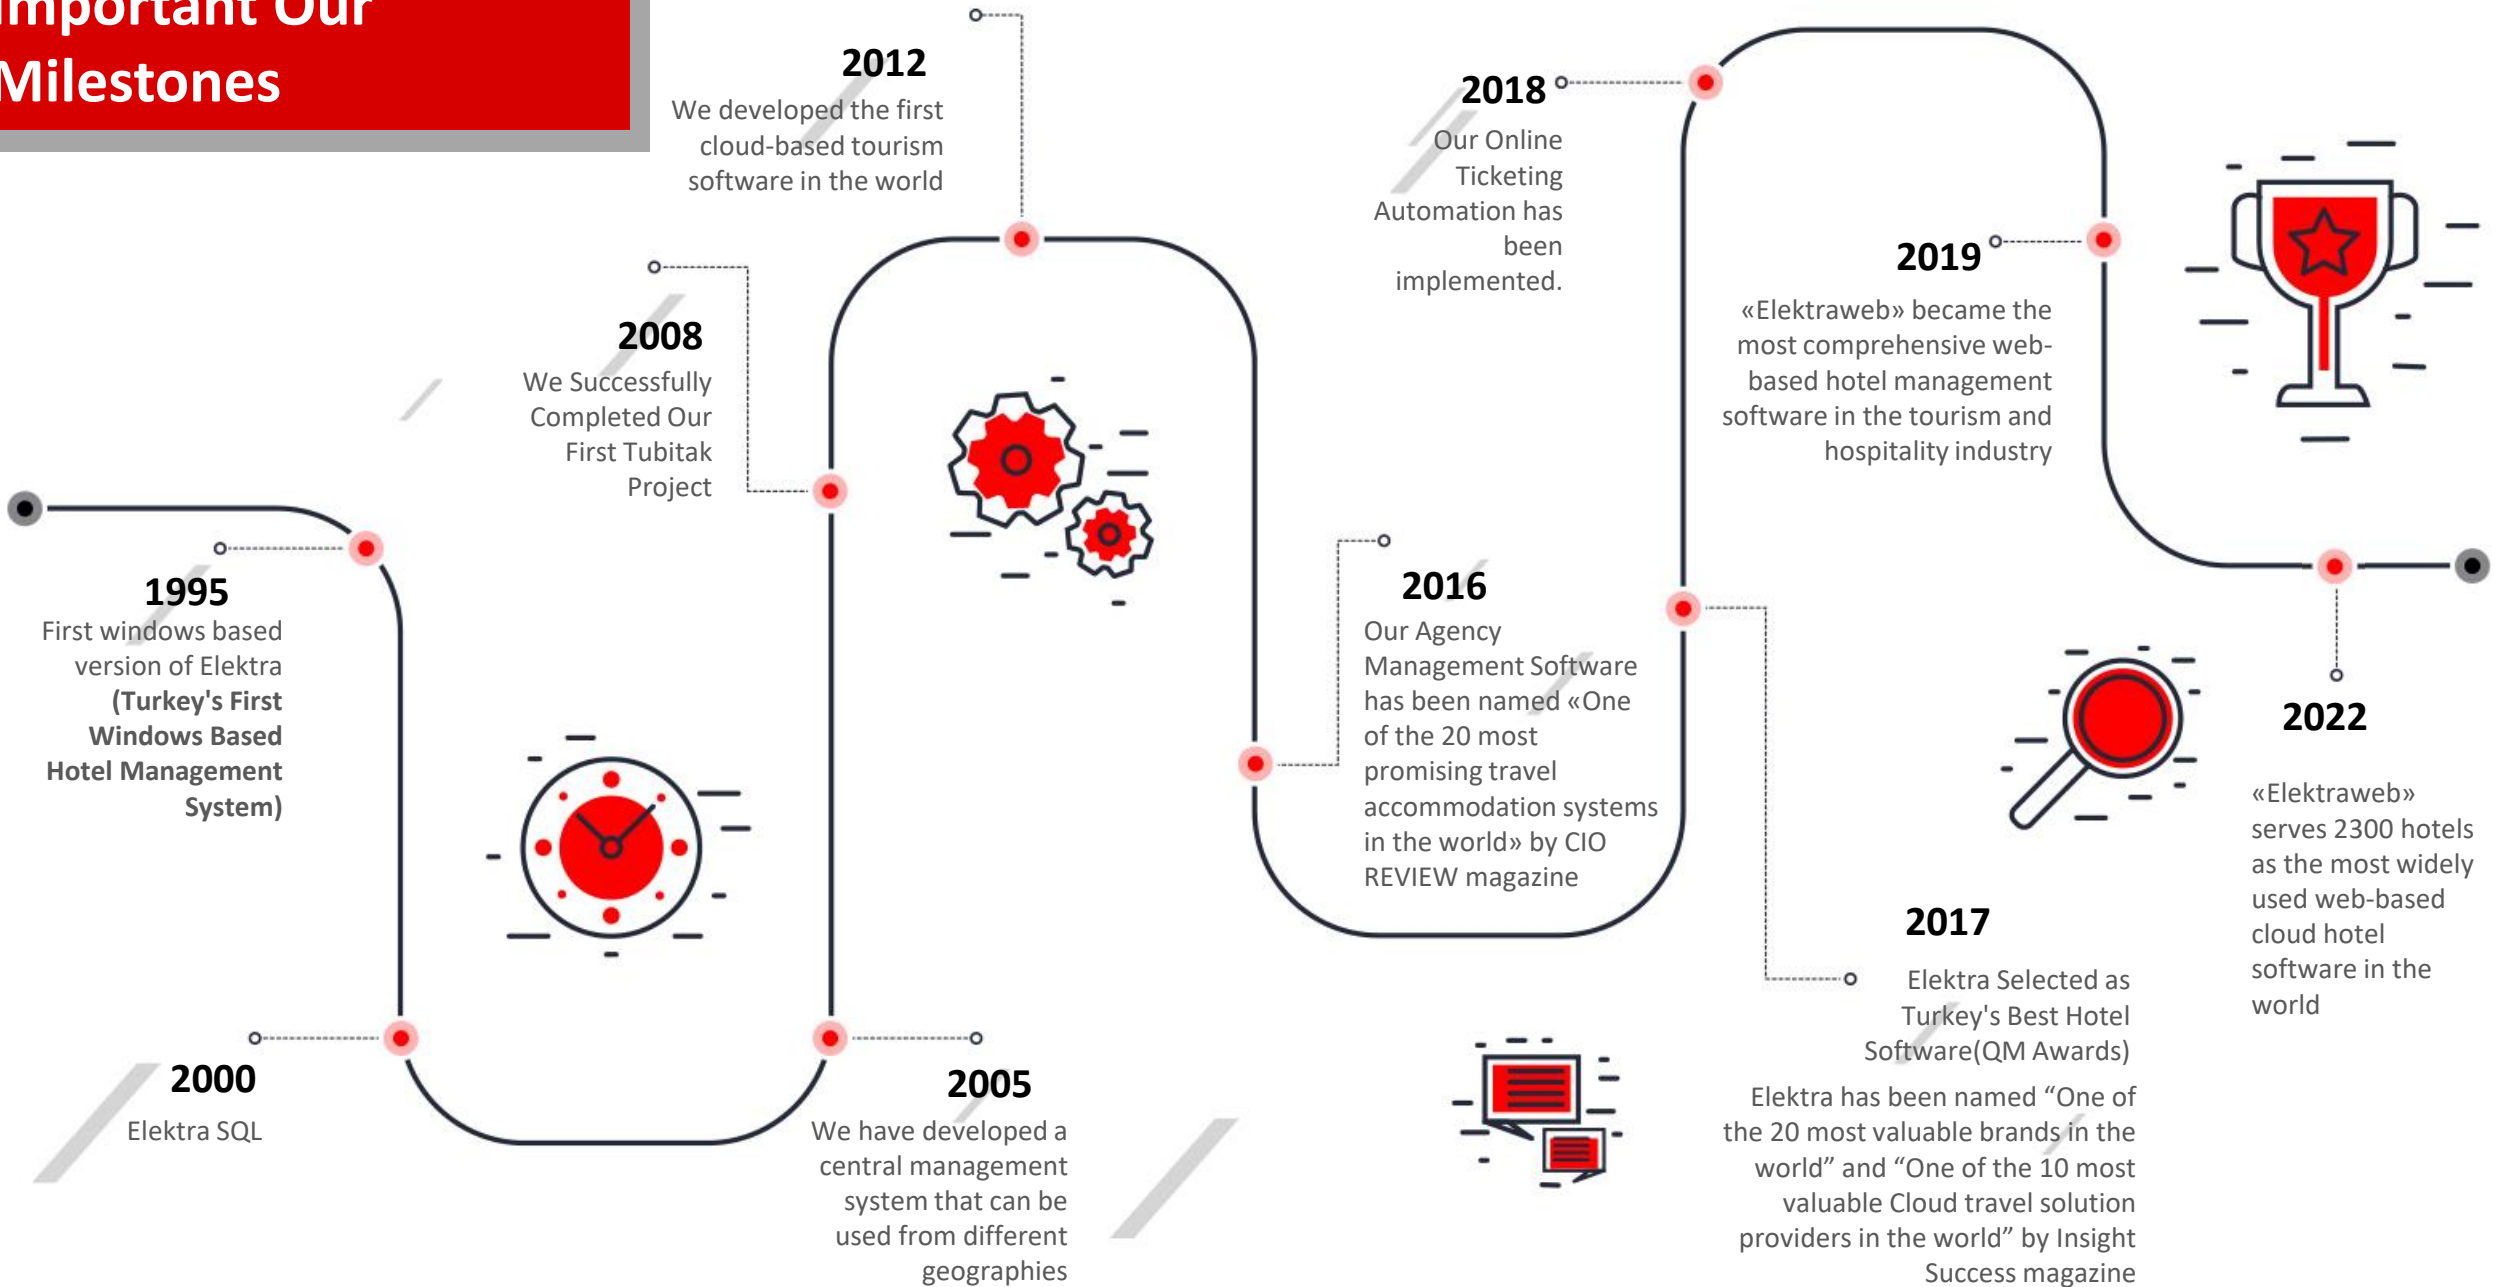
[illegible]mportant Our Milestones

1995
First windows based version of Elektra (Turkey's First Windows Based Hotel Management System)

2000
Elektra SQL

2005
We have developed a central management system that can be used from different geographies

2008
We Successfully Completed Our First Tubitak Project

2012
We developed the first cloud-based tourism software in the world

2016
Our Agency Management Software has been named «One of the 20 most promising travel accommodation systems in the world» by CIO REVIEW magazine

2017
Elektra Selected as Turkey's Best Hotel Software(QM Awards)

Elektra has been named “One of the 20 most valuable brands in the world” and “One of the 10 most valuable Cloud travel solution providers in the world” by Insight Success magazine

2018
Our Online Ticketing Automation has been implemented.

2019
«Elektraweb» became the most comprehensive web-based hotel management software in the tourism and hospitality industry

2022
«Elektraweb» serves 2300 hotels as the most widely used web-based cloud hotel software in the world